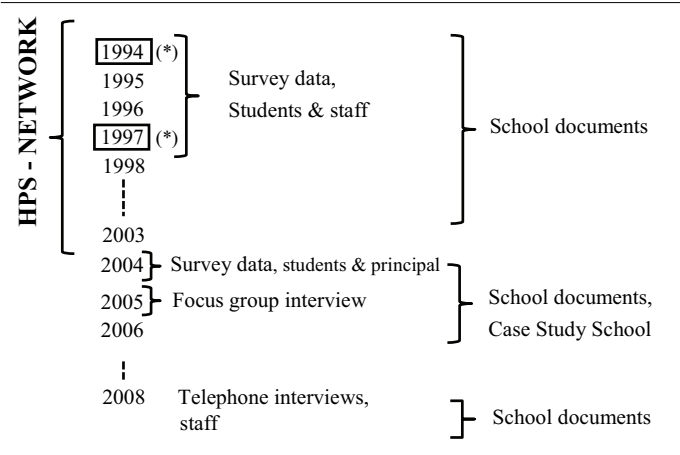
HPS - NETWORK

1994 (*)
1995
1996
1997 (*)
1998
2003

Survey data, Students & staff

School documents

2004 Survey data, students & principal
2005 Focus group interview
2006

School documents, Case Study School

2008 Telephone interviews, staff

School documents